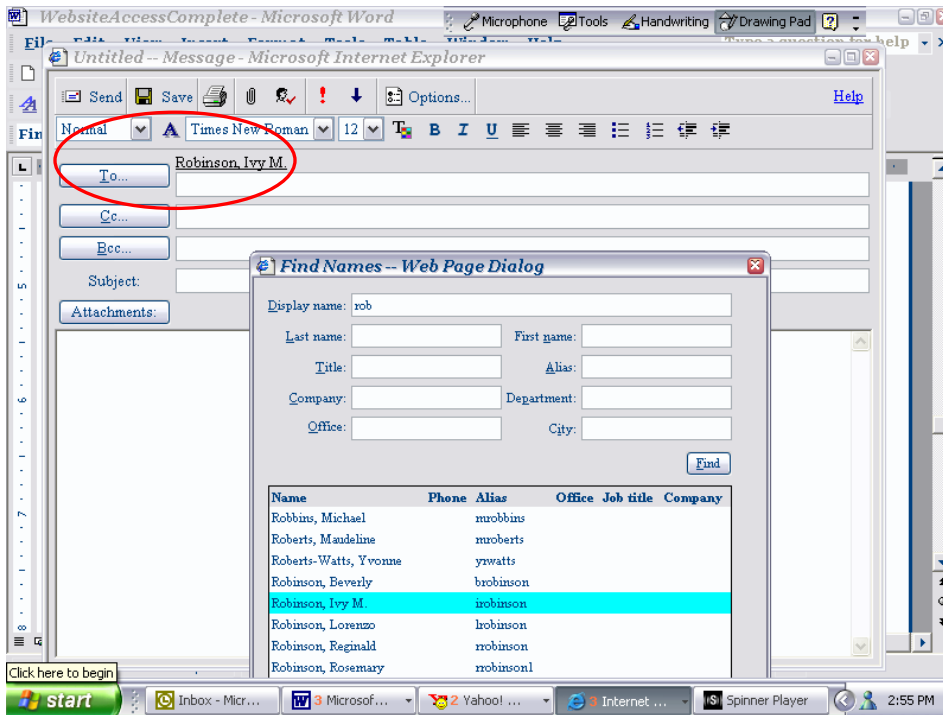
WebsiteAccessComplete - Microsoft Word

Microphone Tools Handwriting Drawing Pad

File Edit View Insert Format Tools Table Window Help

Type a question for help

Untitled -- Message - Microsoft Internet Explorer

Send Save Options... Help

Normal Times New Roman 12

B I U

To... Robinson, Ivy M.

Cc...

Bcc...

Subject:

Attachments:

Find Names -- Web Page Dialog

Display name: rob

Last name: First name:

Title: Alias:

Company: Department:

Office: City:

Find

| Name | Phone | Alias | Office | Job title | Company |
|---|---|---|---|---|---|
| Robbins, Michael | | mrobbins | | | |
| Roberts, Maudeline | | mroberts | | | |
| Roberts-Watts, Yvonne | | ywatts | | | |
| Robinson, Beverly | | brobinson | | | |
| Robinson, Ivy M. | | irobinson | | | |
| Robinson, Lorenzo | | lrobinson | | | |
| Robinson, Reginald | | rrobinson | | | |
| Robinson, Rosemary | | rrobinson1 | | | |

Click here to begin

start Inbox - Micr... 3 Microsof... 2 Yahoo! ... 3 Internet ... Spinner Player 2:55 PM